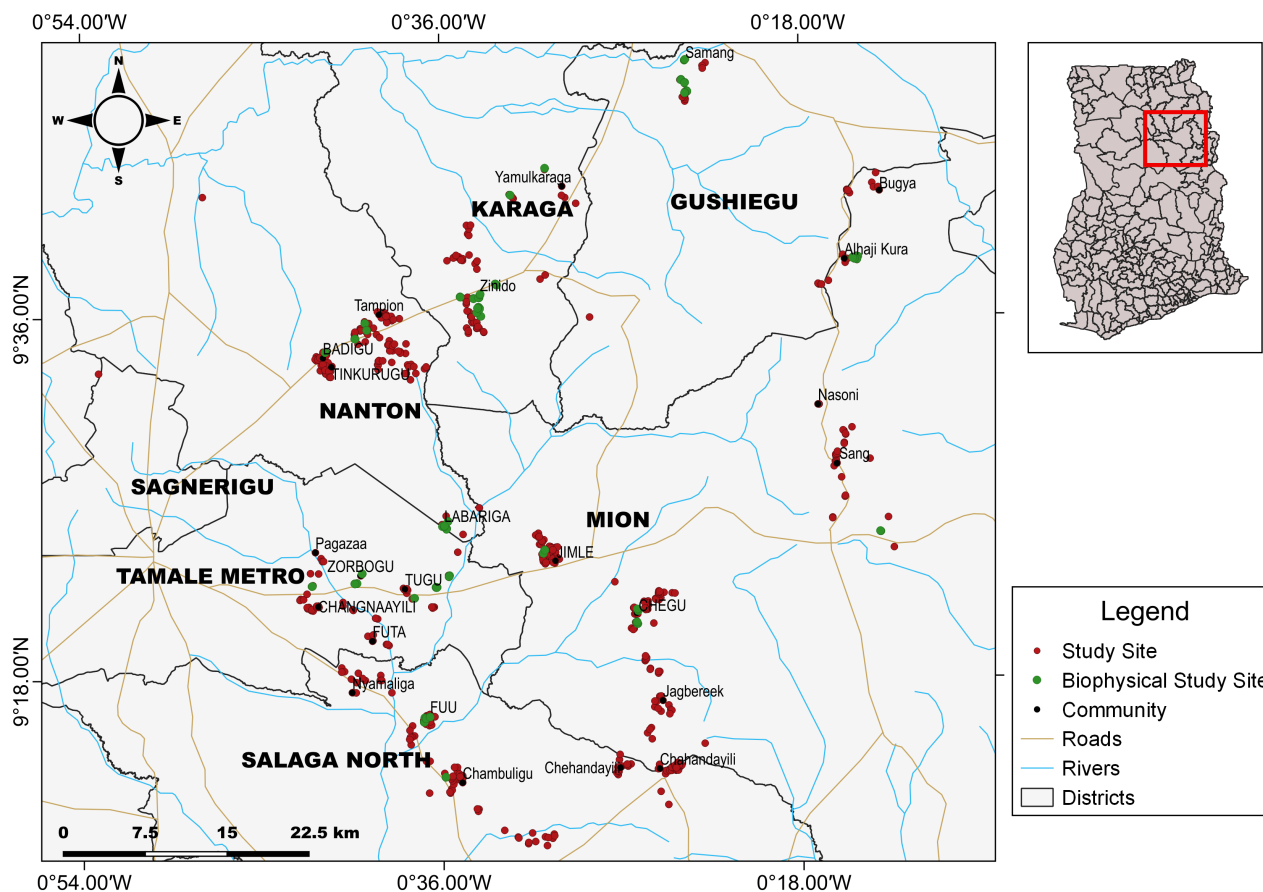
0°54.00'W 0°36.00'W 0°18.00'W

N
W E
S

Samang
Yamulkaraga
KARAGA
GUSHIEGU
Bugya
Albaji Kura
Zinido
Tampion
BADIGU
TINKURUGU
NANTON
Nasoni
Sang
SAGNERIGU
LABARIGA
MION
Pagazaa
JIMLE
ZORBOGU
TAMALE METRO
TUGU
CHANGNAAYILI
CHEGU
FUTA
Nyamaliga
Jagbereek
FUU
SALAGA NORTH
Chambuligu
Chehandayili
Chehandayili

9°36.00'N
9°18.00'N

0 7.5 15 22.5 km

Legend
Study Site
Biophysical Study Site
Community
Roads
Rivers
Districts

0°54.00'W 0°36.00'W 0°18.00'W